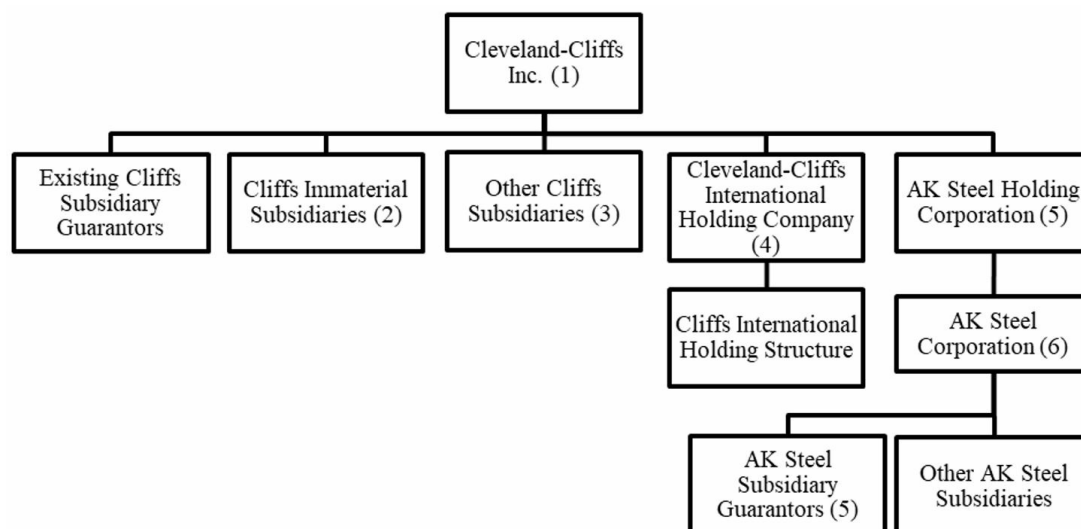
Cleveland-Cliffs Inc. (1)

Existing Cliffs Subsidiary Guarantors

Cliffs Immaterial Subsidiaries (2)

Other Cliffs Subsidiaries (3)

Cleveland-Cliffs International Holding Company (4)

Cliffs International Holding Structure

AK Steel Holding Corporation (5)

AK Steel Corporation (6)

AK Steel Subsidiary Guarantors (5)

Other AK Steel Subsidiaries